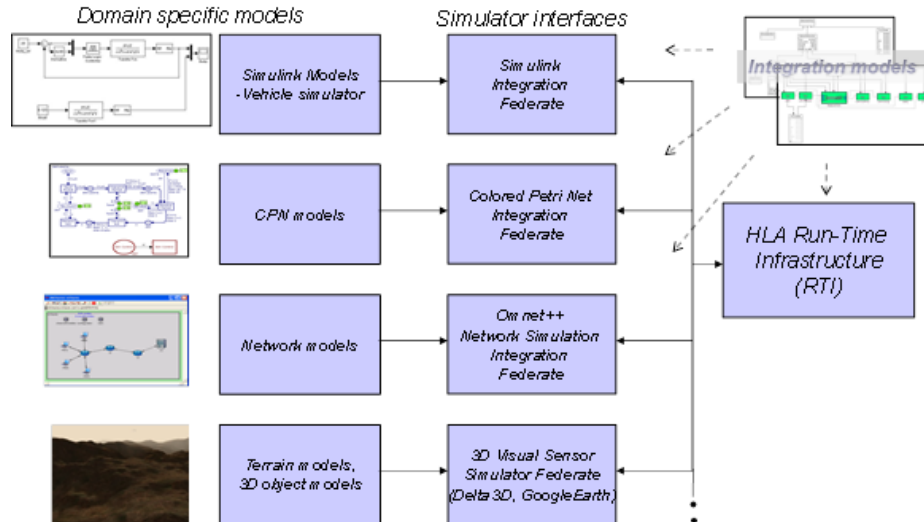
Domain specific models

Simulator interfaces

Integration models

Simulink Models -Vehicle simulator

Simulink Integration Federate

CPN models

Colored Petri Net Integration Federate

HLA Run-Time Infrastructure (RTI)

Network models

Omnet++ Network Simulation Integration Federate

Terrain models, 3D object models

3D Visual Sensor Simulator Federate (Delta 3D, GoogleEarth)